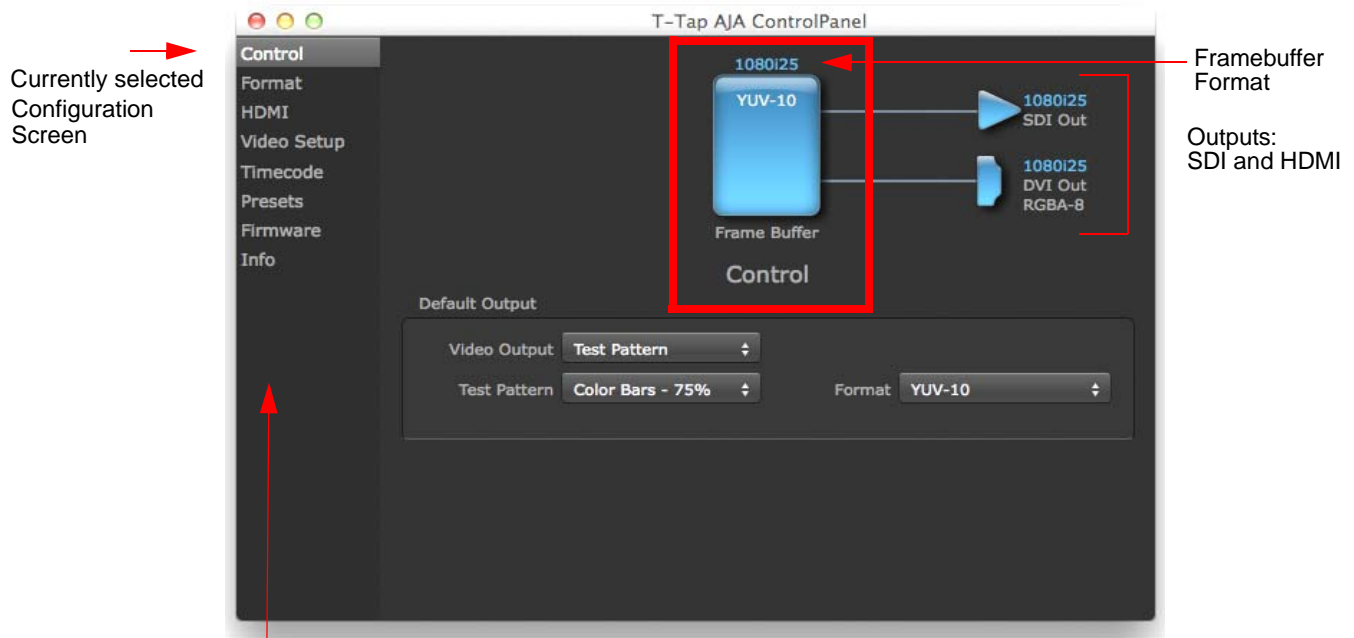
T-Tap AJA ControlPanel

Currently selected Configuration Screen

Control
Format
HDMI
Video Setup
Timecode
Presets
Firmware
Info

1080i25
YUV-10
Frame Buffer
Control

Framebuffer Format

1080i25
SDI Out

1080i25
DVI Out
RGBA-8

Outputs:
SDI and HDMI

Default Output

Video Output Test Pattern

Test Pattern Color Bars - 75%

Format YUV-10